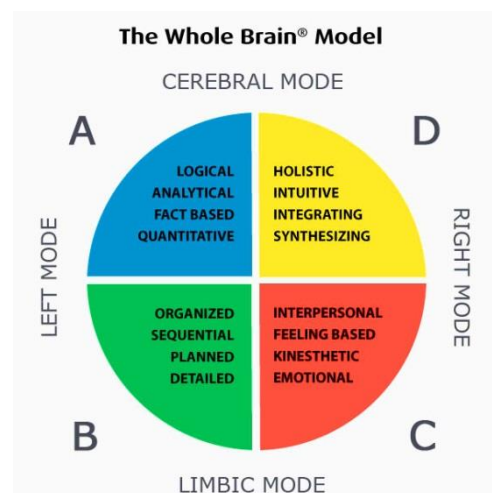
The Whole Brain® Model

CEREBRAL MODE

A

D

LOGICAL
ANALYTICAL
FACT BASED
QUANTITATIVE

HOLISTIC
INTUITIVE
INTEGRATING
SYNTHESIZING

LEFT MODE

RIGHT MODE

ORGANIZED
SEQUENTIAL
PLANNED
DETAILED

INTERPERSONAL
FEELING BASED
KINESTHETIC
EMOTIONAL

B

C

LIMBIC MODE